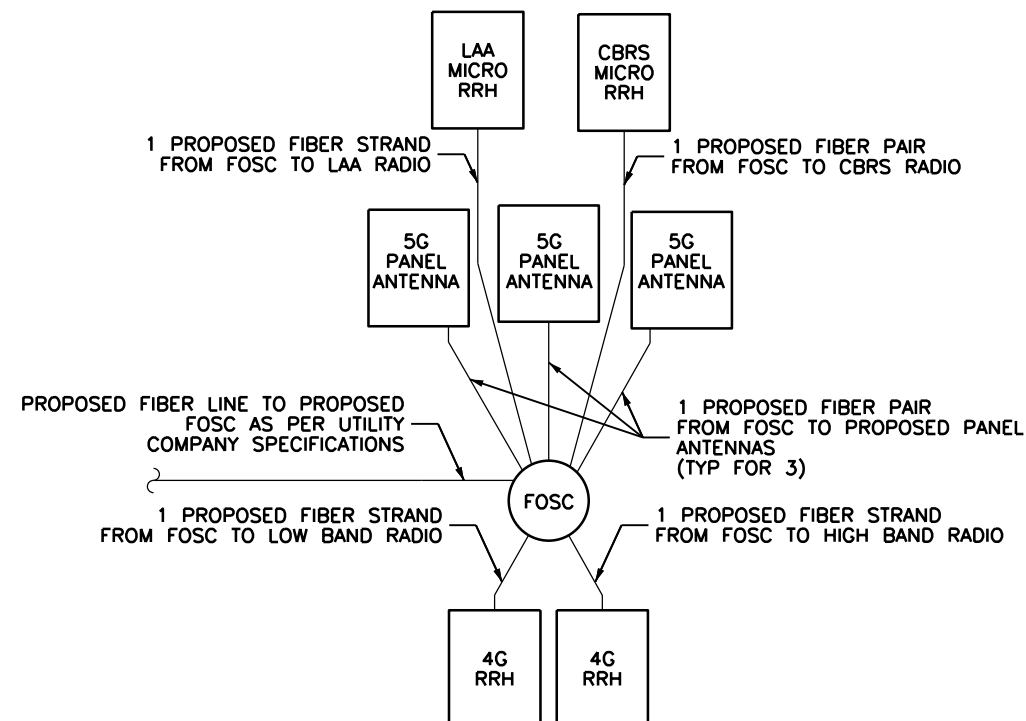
LAA MICRO RRH

CBRS MICRO RRH

1 PROPOSED FIBER STRAND FROM FOSC TO LAA RADIO

1 PROPOSED FIBER PAIR FROM FOSC TO CBRS RADIO

5G PANEL ANTENNA

5G PANEL ANTENNA

5G PANEL ANTENNA

PROPOSED FIBER LINE TO PROPOSED FOSC AS PER UTILITY COMPANY SPECIFICATIONS

1 PROPOSED FIBER PAIR FROM FOSC TO PROPOSED PANEL ANTENNAS (TYP FOR 3)

FOSC

1 PROPOSED FIBER STRAND FROM FOSC TO LOW BAND RADIO

1 PROPOSED FIBER STRAND FROM FOSC TO HIGH BAND RADIO

4G RRH

4G RRH